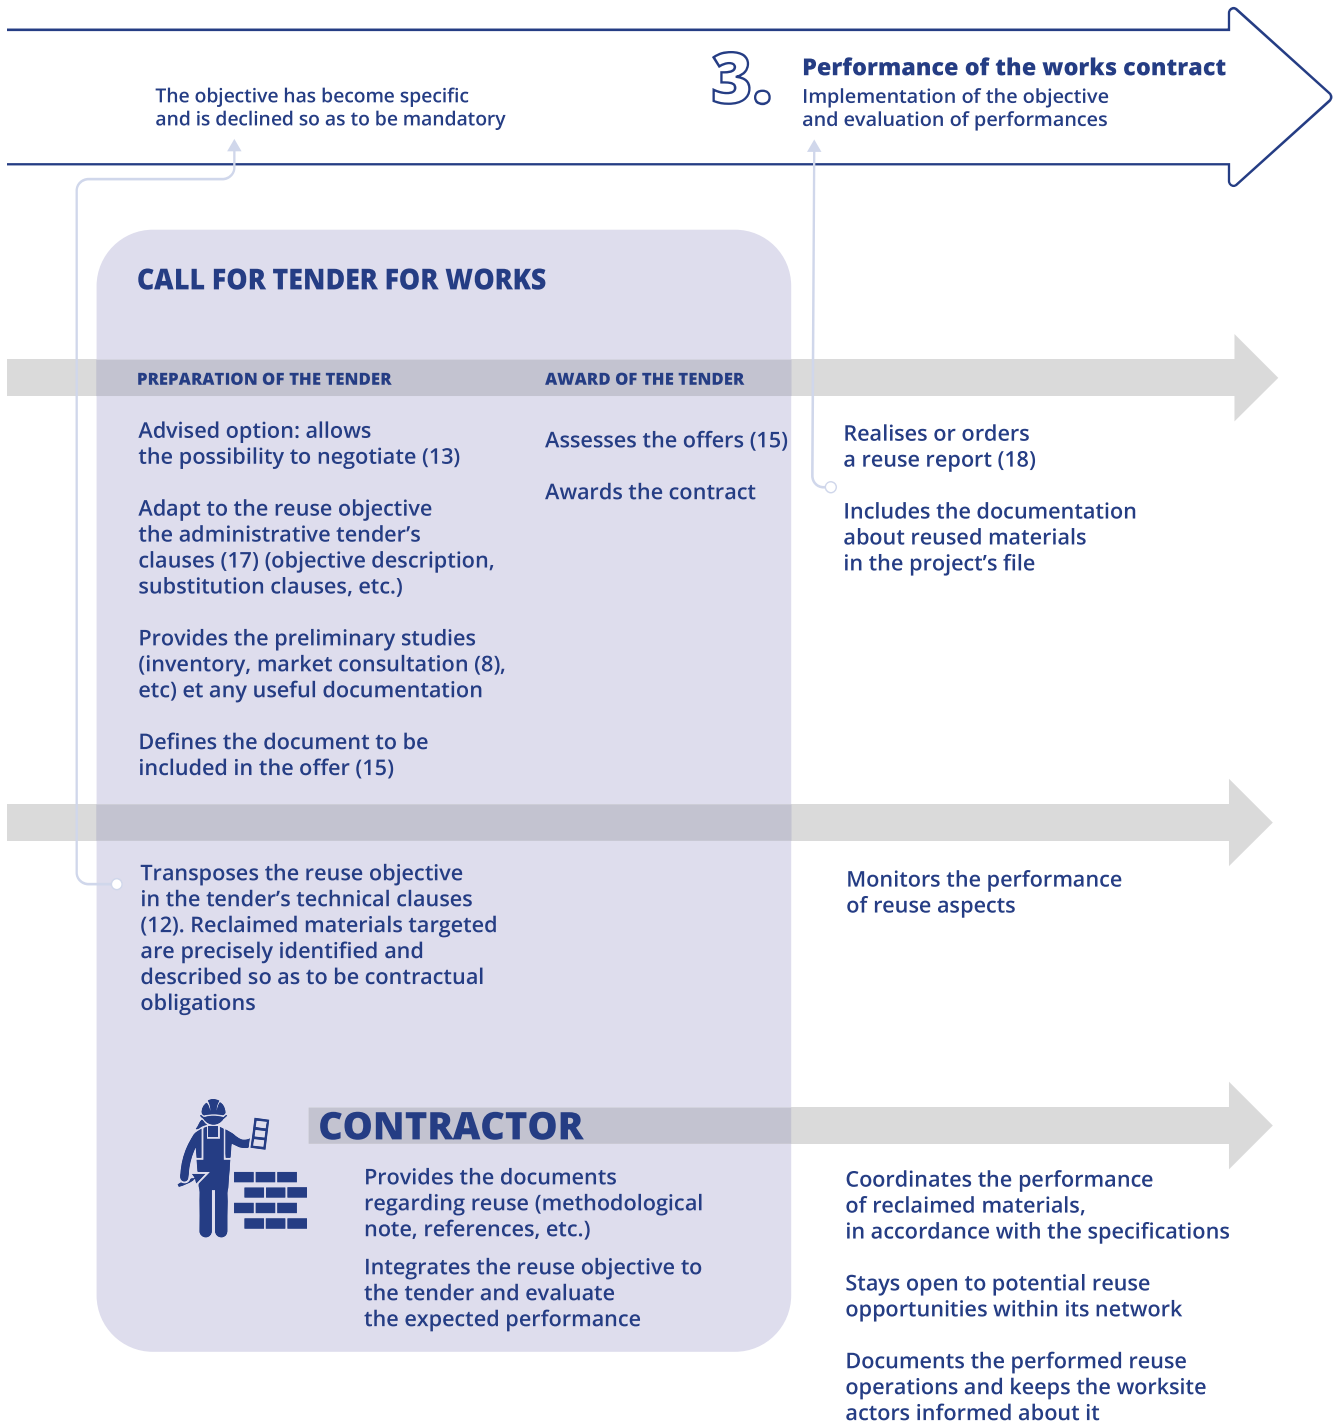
The objective has become specific and is declined so as to be mandatory

3. Performance of the works contract
Implementation of the objective and evaluation of performances

CALL FOR TENDER FOR WORKS

PREPARATION OF THE TENDER

AWARD OF THE TENDER

Advised option: allows the possibility to negotiate (13)

Adapt to the reuse objective the administrative tender's clauses (17) (objective description, substitution clauses, etc.)

Provides the preliminary studies (inventory, market consultation (8), etc) et any useful documentation

Defines the document to be included in the offer (15)

Assesses the offers (15)

Awards the contract

Realises or orders a reuse report (18)

Includes the documentation about reused materials in the project's file

Transposes the reuse objective in the tender's technical clauses (12). Reclaimed materials targeted are precisely identified and described so as to be contractual obligations

Monitors the performance of reuse aspects

CONTRACTOR

Provides the documents regarding reuse (methodological note, references, etc.)

Integrates the reuse objective to the tender and evaluate the expected performance

Coordinates the performance of reclaimed materials, in accordance with the specifications

Stays open to potential reuse opportunities within its network

Documents the performed reuse operations and keeps the worksite actors informed about it